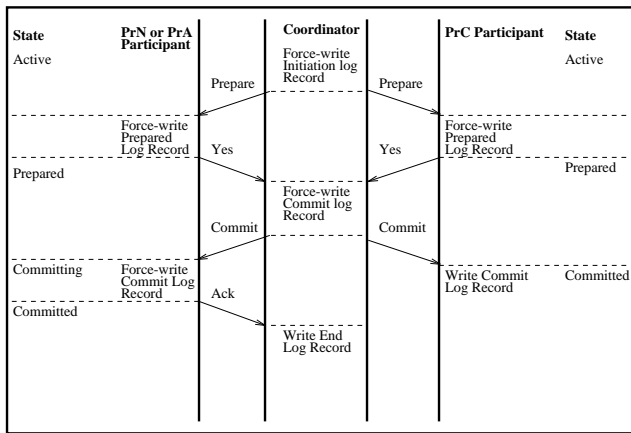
State

Active

PrN or PrA Participant

Coordinator

Force-write Initiation log Record

PrC Participant

State

Active

Prepare

Prepare

Force-write Prepared Log Record

Yes

Yes

Force-write Prepared Log Record

Prepared

Prepared

Force-write Commit log Record

Commit

Commit

Committing

Force-write Commit Log Record

Write Commit Log Record

Committed

Ack

Committed

Write End Log Record